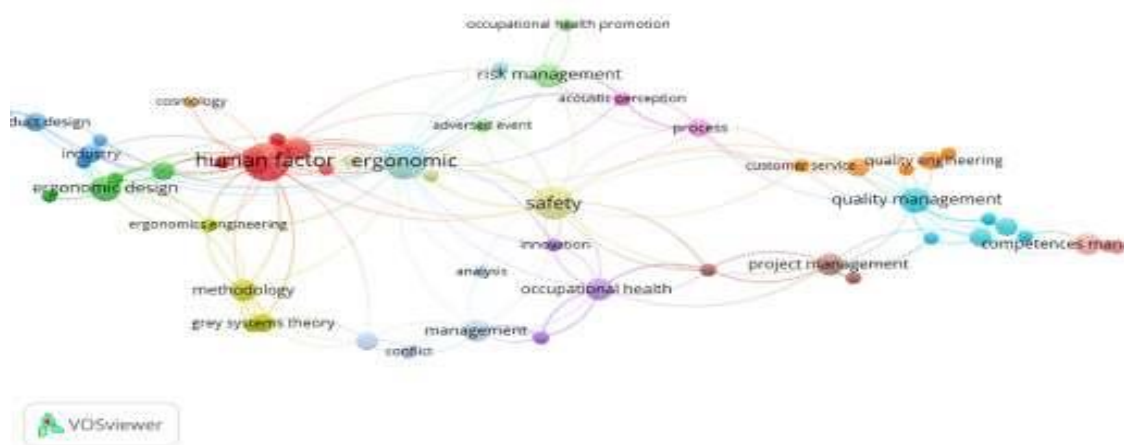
occupational health promotion
risk management
cosmology
acoustic perception
duct design
adverse event
process
industry
human factor
ergonomic
customer service
quality engineering
ergonomic design
safety
quality management
ergonomics engineering
innovation
competences man
analysis
project management
methodology
occupational health
grey systems theory
management
conflict
VOSviewer